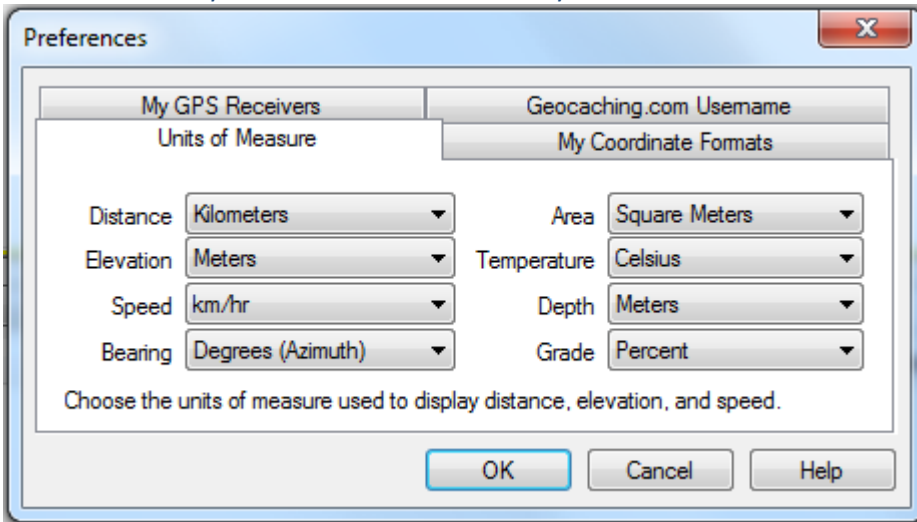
Preferences

My GPS Receivers
Geocaching.com Username
Units of Measure
My Coordinate Formats

Distance Kilometers
Area Square Meters
Elevation Meters
Temperature Celsius
Speed km/hr
Depth Meters
Bearing Degrees (Azimuth)
Grade Percent

Choose the units of measure used to display distance, elevation, and speed.

OK
Cancel
Help